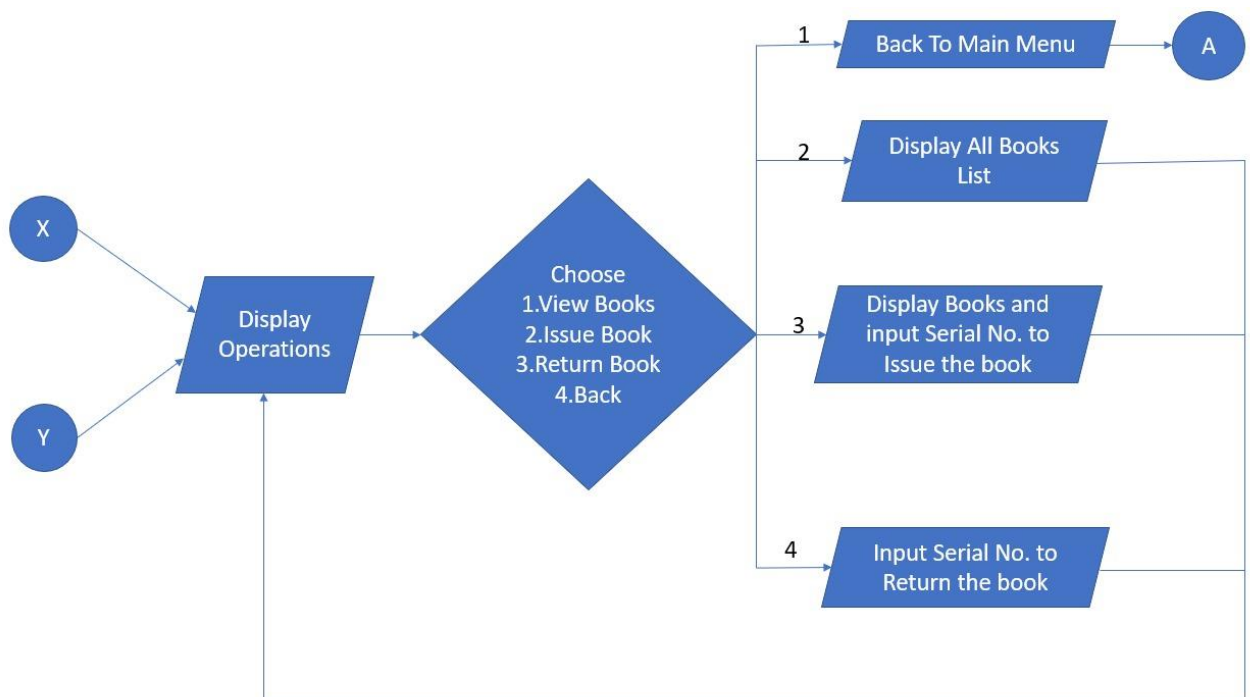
X

Y

Display Operations

Choose
1.View Books
2.Issue Book
3.Return Book
4.Back

1

Back To Main Menu

A

2

Display All Books List

3

Display Books and input Serial No. to Issue the book

4

Input Serial No. to Return the book